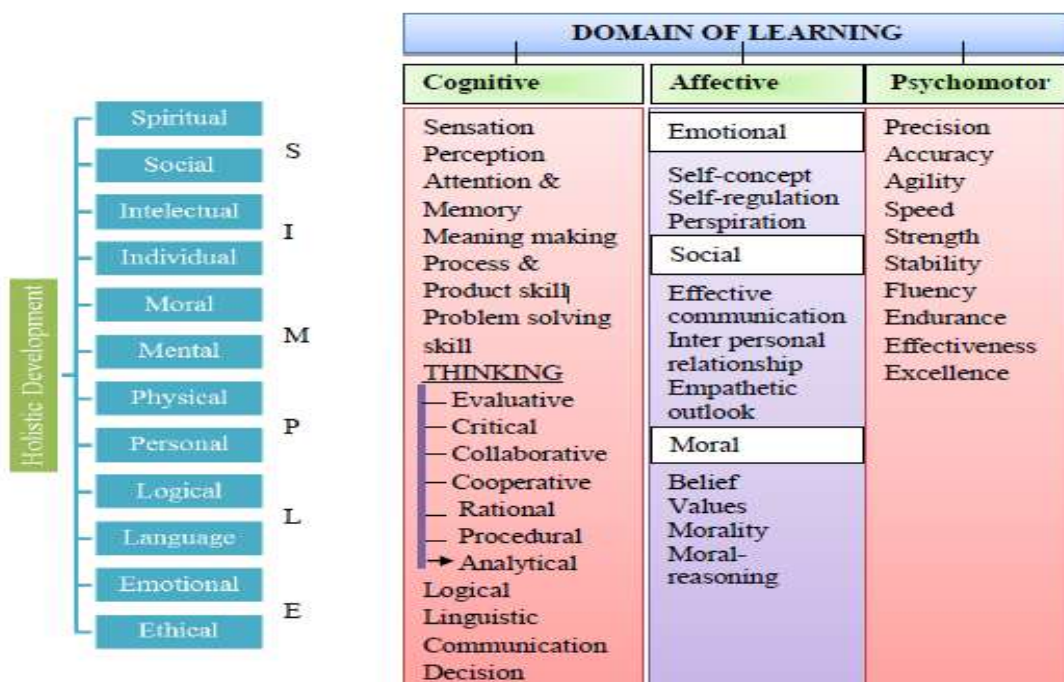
Holistic Development

Spiritual
Social
Intelectual
Individual
Moral
Mental
Physical
Personal
Logical
Language
Emotional
Ethical

S
I
M
P
L
E

DOMAIN OF LEARNING

Cognitive

Sensation
Perception
Attention & Memory
Meaning making
Process & Product skill
Problem solving skill
THINKING
Evaluative
Critical
Collaborative
Cooperative
Rational
Procedural
Analytical
Logical
Linguistic
Communication
Decision

Affective

Emotional

Self-concept
Self-regulation
Perspiration

Social

Effective communication
Inter personal relationship
Empathetic outlook

Moral

Belief
Values
Morality
Moral-reasoning

Psychomotor

Precision
Accuracy
Agility
Speed
Strength
Stability
Fluency
Endurance
Effectiveness
Excellence